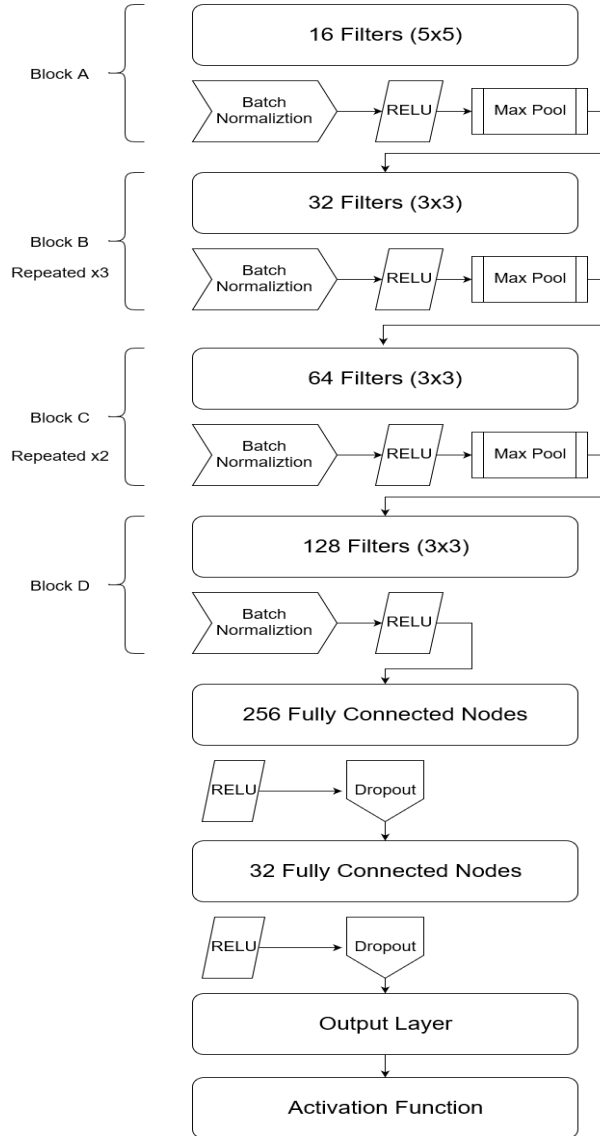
Block A

16 Filters (5x5)

Batch Normaliztion

RELU

Max Pool

Block B

Repeated x3

32 Filters (3x3)

Batch Normaliztion

RELU

Max Pool

Block C

Repeated x2

64 Filters (3x3)

Batch Normaliztion

RELU

Max Pool

Block D

128 Filters (3x3)

Batch Normaliztion

RELU

256 Fully Connected Nodes

RELU

Dropout

32 Fully Connected Nodes

RELU

Dropout

Output Layer

Activation Function